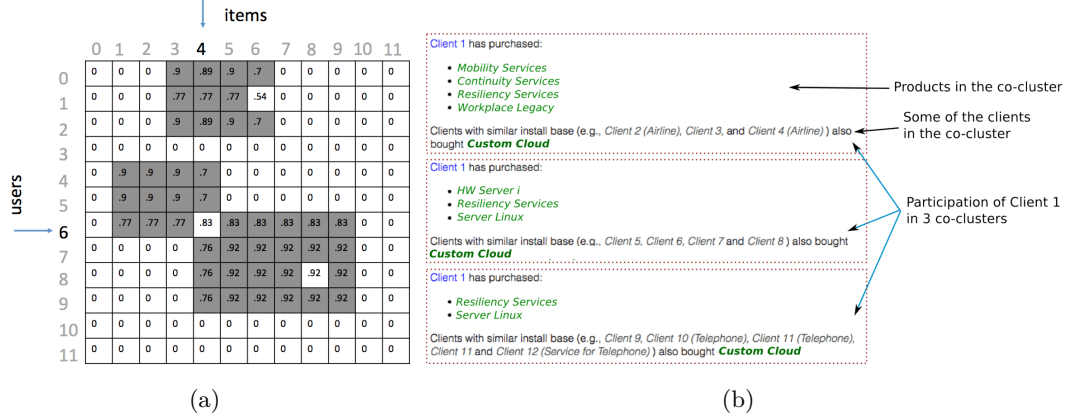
items

users

| | 0 | 1 | 2 | 3 | 4 | 5 | 6 | 7 | 8 | 9 | 10 | 11 |
|---|---|---|---|---|---|---|---|---|---|---|---|---|
| 0 | 0 | 0 | 0 | .9 | .89 | .9 | .7 | 0 | 0 | 0 | 0 | 0 |
| 1 | 0 | 0 | 0 | .77 | .77 | .77 | .54 | 0 | 0 | 0 | 0 | 0 |
| 2 | 0 | 0 | 0 | .9 | .89 | .9 | .7 | 0 | 0 | 0 | 0 | 0 |
| 3 | 0 | 0 | 0 | 0 | 0 | 0 | 0 | 0 | 0 | 0 | 0 | 0 |
| 4 | 0 | .9 | .9 | .9 | .7 | 0 | 0 | 0 | 0 | 0 | 0 | 0 |
| 5 | 0 | .9 | .9 | .9 | .7 | 0 | 0 | 0 | 0 | 0 | 0 | 0 |
| 6 | 0 | .77 | .77 | .77 | .83 | .83 | .83 | .83 | .83 | .83 | 0 | 0 |
| 7 | 0 | 0 | 0 | 0 | .76 | .92 | .92 | .92 | .92 | .92 | 0 | 0 |
| 8 | 0 | 0 | 0 | 0 | .76 | .92 | .92 | .92 | .92 | .92 | 0 | 0 |
| 9 | 0 | 0 | 0 | 0 | .76 | .92 | .92 | .92 | .92 | .92 | 0 | 0 |
| 10 | 0 | 0 | 0 | 0 | 0 | 0 | 0 | 0 | 0 | 0 | 0 | 0 |
| 11 | 0 | 0 | 0 | 0 | 0 | 0 | 0 | 0 | 0 | 0 | 0 | 0 |

(a)

Client 1 has purchased:

• Mobility Services
• Continuity Services
• Resiliency Services
• Workplace Legacy

Clients with similar install base (e.g., Client 2 (Airline), Client 3, and Client 4 (Airline) ) also bought Custom Cloud

Client 1 has purchased:

• HW Server i
• Resiliency Services
• Server Linux

Clients with similar install base (e.g., Client 5, Client 6, Client 7 and Client 8 ) also bought Custom Cloud

Client 1 has purchased:

• Resiliency Services
• Server Linux

Clients with similar install base (e.g., Client 9, Client 10 (Telephone), Client 11 (Telephone), Client 11 and Client 12 (Service for Telephone) ) also bought Custom Cloud

Products in the co-cluster

Some of the clients in the co-cluster

Participation of Client 1 in 3 co-clusters

(b)